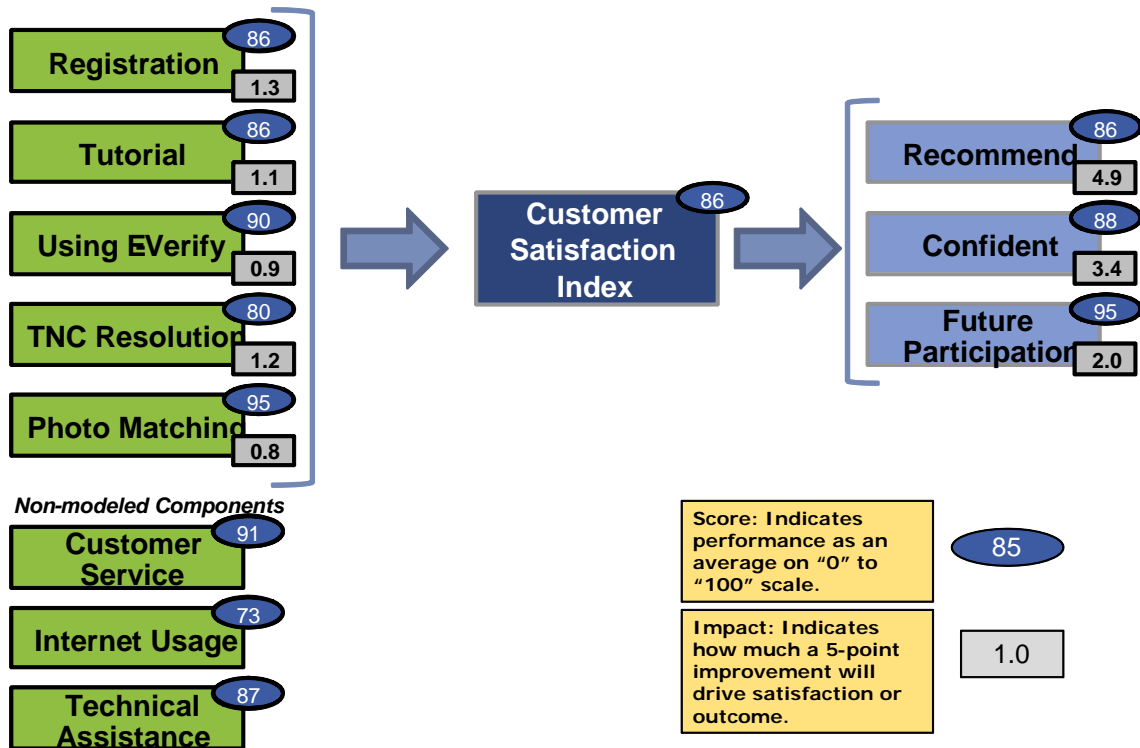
Registration 86 1.3

Tutorial 86 1.1

Using EVerify 90 0.9

TNC Resolution 80 1.2

Photo Matching 95 0.8

Non-modeled Components

Customer Service 91

Internet Usage 73

Technical Assistance 87

Customer Satisfaction Index 86

Recommend 86 4.9

Confident 88 3.4

Future Participation 95 2.0

Score: Indicates performance as an average on “0” to “100” scale.

85

Impact: Indicates how much a 5-point improvement will drive satisfaction or outcome.

1.0